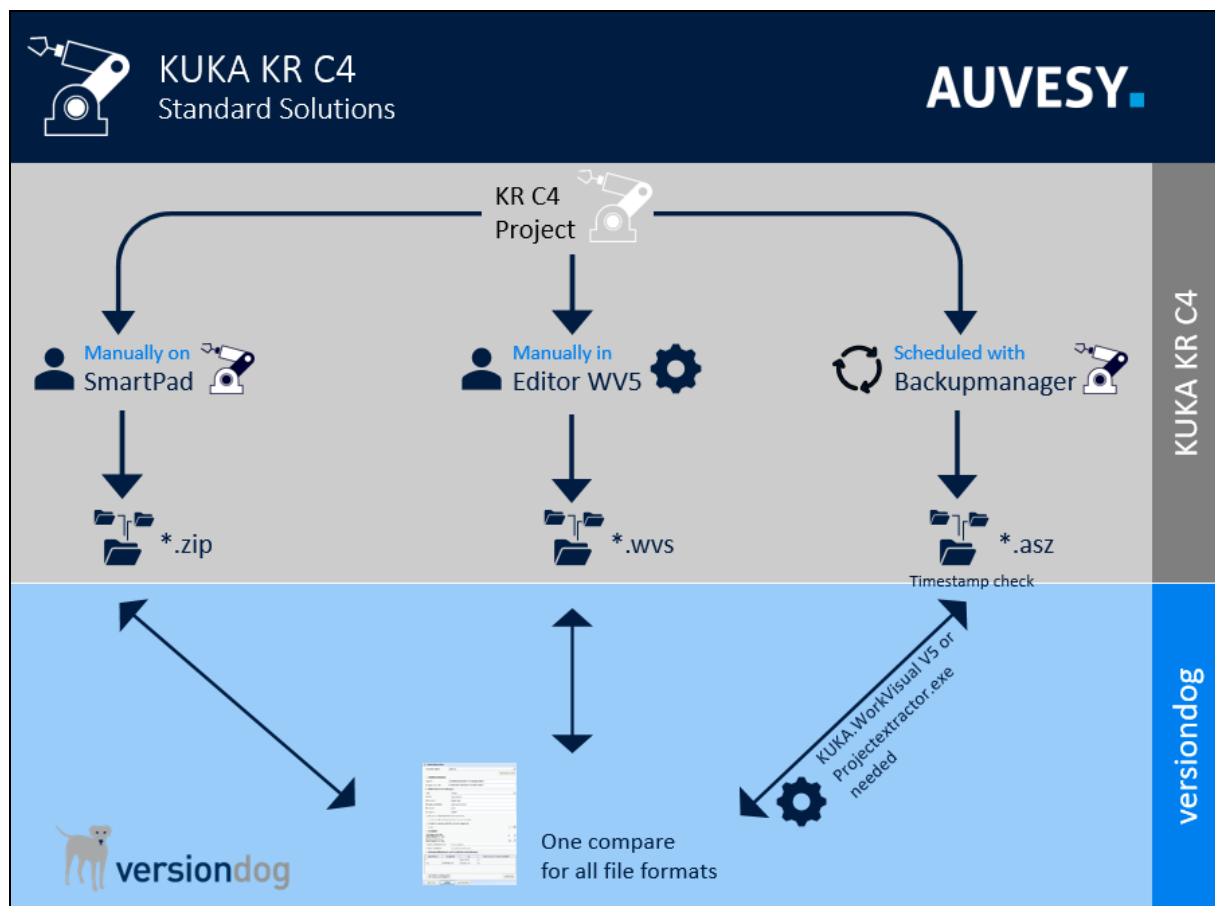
KUKA KR C4
Standard Solutions

AUVESY.

KR C4
Project

KUKA KR C4

Manually on
SmartPad

Manually in
Editor WV5

Scheduled with
Backupmanager

*.zip

*.wvs

*.asz
Timestamp check

versiondog

KUKA.WorkVisual V5 or
Projectextractor.exe
needed

One compare
for all file formats

versiondog